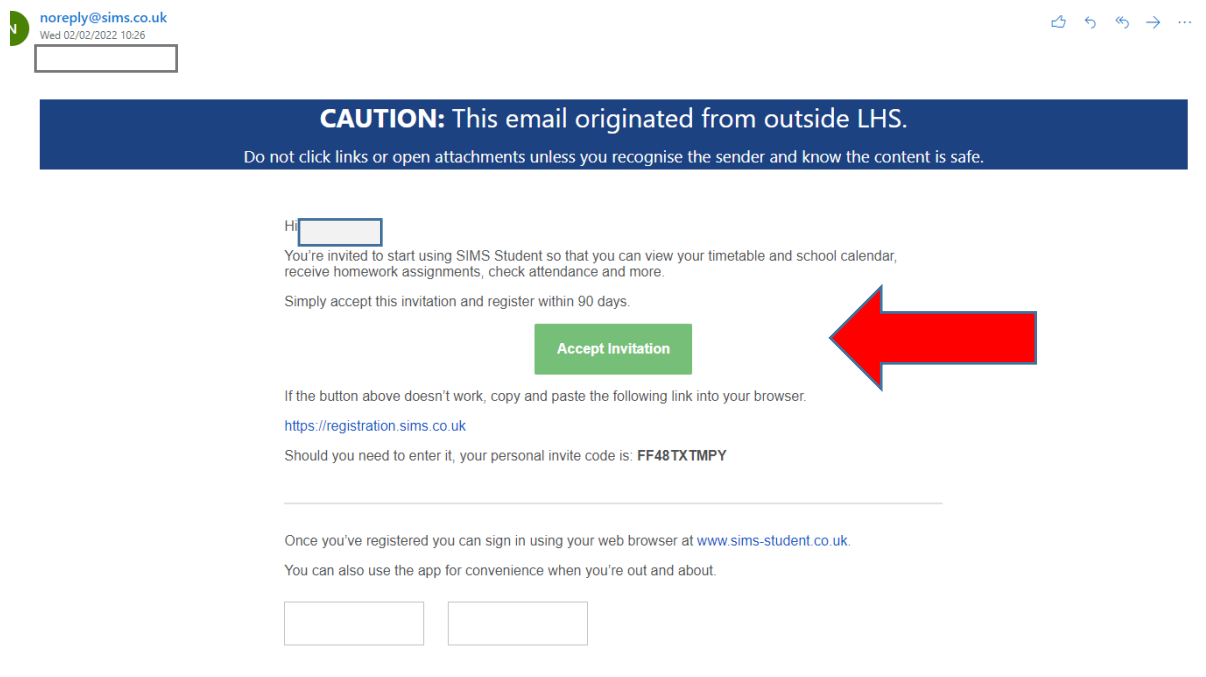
N

noreply@sims.co.uk
Wed 02/02/2022 10:26

**CAUTION:** This email originated from outside LHS.

Do not click links or open attachments unless you recognise the sender and know the content is safe.

Hi

You're invited to start using SIMS Student so that you can view your timetable and school calendar, receive homework assignments, check attendance and more.

Simply accept this invitation and register within 90 days.

Accept Invitation

If the button above doesn't work, copy and paste the following link into your browser.

https://registration.sims.co.uk

Should you need to enter it, your personal invite code is: **FF48TXTMPY**

Once you've registered you can sign in using your web browser at www.sims-student.co.uk.

You can also use the app for convenience when you're out and about.